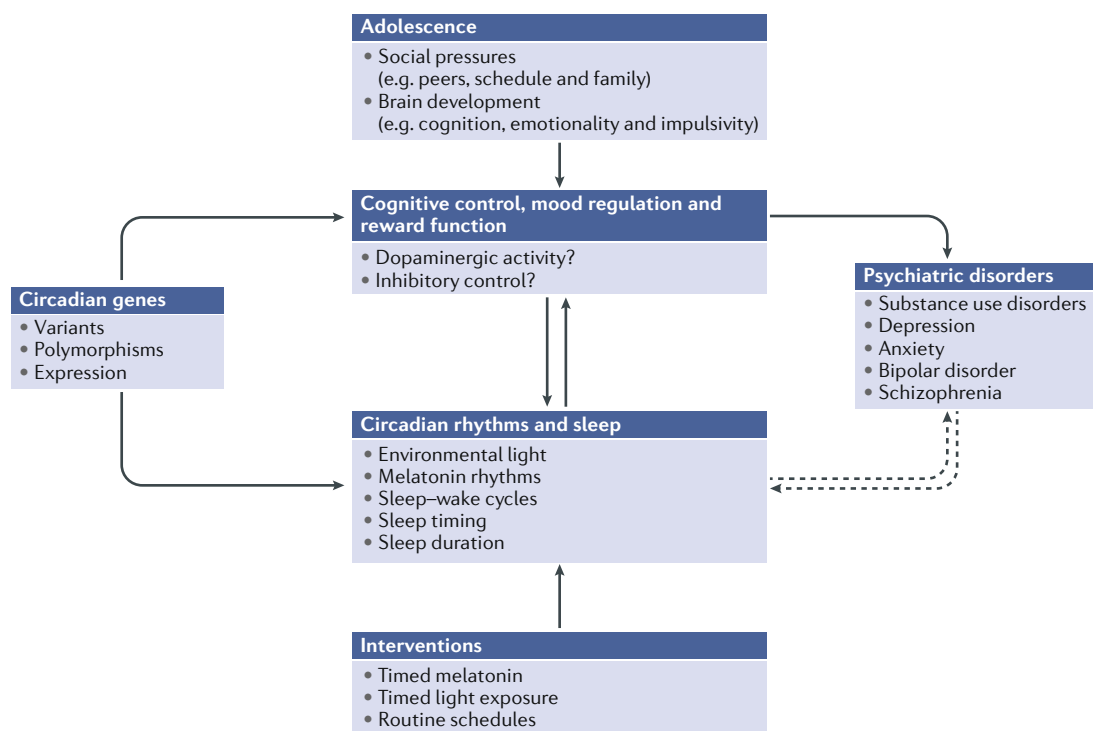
Adolescence
• Social pressures (e.g. peers, schedule and family)
• Brain development (e.g. cognition, emotionality and impulsivity)

Cognitive control, mood regulation and reward function
• Dopaminergic activity?
• Inhibitory control?

Circadian genes
• Variants
• Polymorphisms
• Expression

Psychiatric disorders
• Substance use disorders
• Depression
• Anxiety
• Bipolar disorder
• Schizophrenia

Circadian rhythms and sleep
• Environmental light
• Melatonin rhythms
• Sleep–wake cycles
• Sleep timing
• Sleep duration

Interventions
• Timed melatonin
• Timed light exposure
• Routine schedules